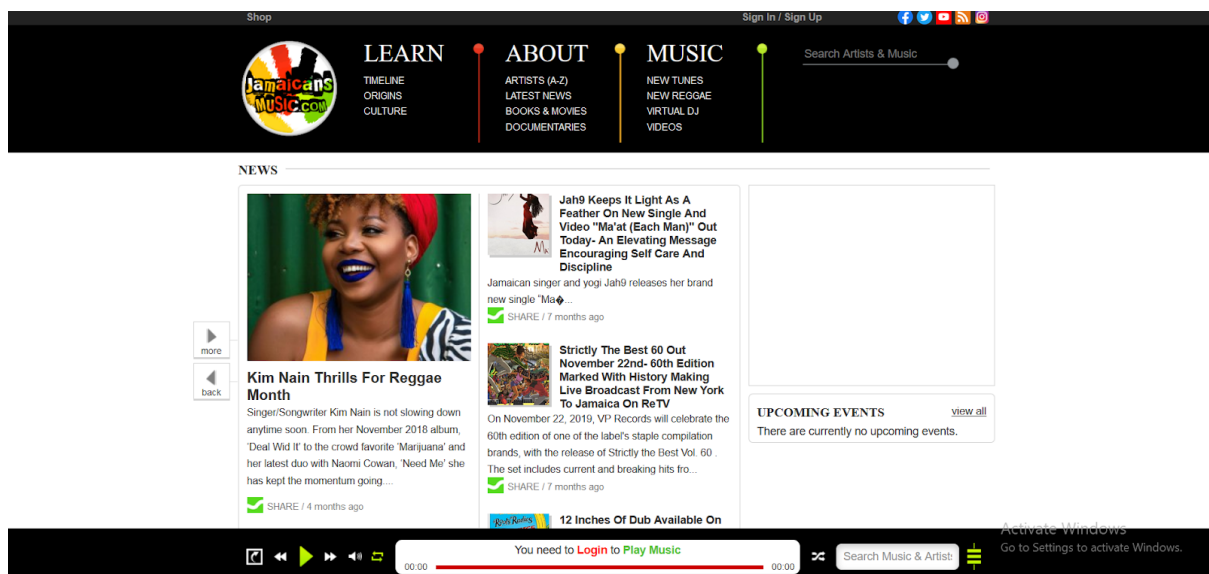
Shop

Sign In / Sign Up

Jamaicans Music.com

LEARN
TIMELINE
ORIGINS
CULTURE

ABOUT
ARTISTS (A-Z)
LATEST NEWS
BOOKS & MOVIES
DOCUMENTARIES

MUSIC
NEW TUNES
NEW REGGAE
VIRTUAL DJ
VIDEOS

Search Artists & Music

NEWS

more

back

Kim Nain Thrills For Reggae Month

Singer/Songwriter Kim Nain is not slowing down anytime soon. From her November 2018 album, 'Deal Wid It' to the crowd favorite 'Marijuana' and her latest duo with Naomi Cowan, 'Need Me' she has kept the momentum going....

SHARE / 4 months ago

Jah9 Keeps It Light As A Feather On New Single And Video "Ma'at (Each Man)" Out Today- An Elevating Message Encouraging Self Care And Discipline

Jamaican singer and yogi Jah9 releases her brand new single "Ma�...

SHARE / 7 months ago

Strictly The Best 60 Out November 22nd- 60th Edition Marked With History Making Live Broadcast From New York To Jamaica On ReTV

On November 22, 2019, VP Records will celebrate the 60th edition of one of the label's staple compilation brands, with the release of Strictly the Best Vol. 60 . The set includes current and breaking hits fro...

SHARE / 7 months ago

12 Inches Of Dub Available On

UPCOMING EVENTS

view all

There are currently no upcoming events.

You need to Login to Play Music

00:00

00:00

Search Music & Artists

Activate Windows
Go to Settings to activate Windows.